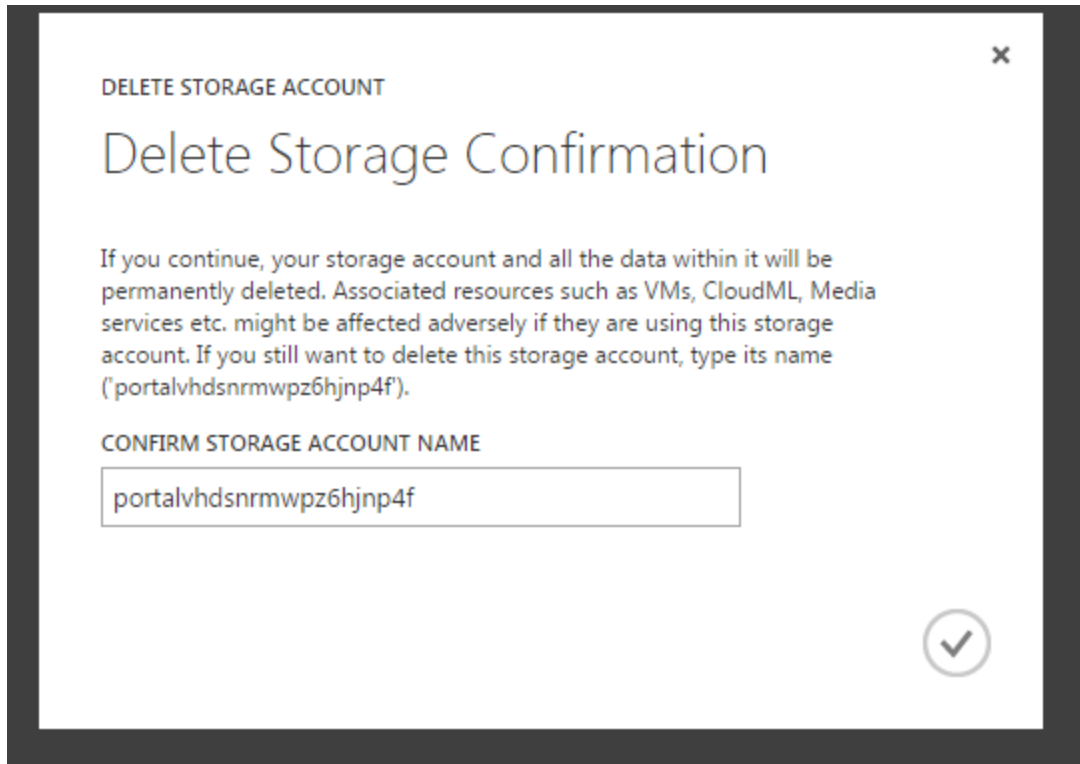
×

DELETE STORAGE ACCOUNT

Delete Storage Confirmation

If you continue, your storage account and all the data within it will be permanently deleted. Associated resources such as VMs, CloudML, Media services etc. might be affected adversely if they are using this storage account. If you still want to delete this storage account, type its name ('portalvhdsnrmwpz6hjnp4f').

CONFIRM STORAGE ACCOUNT NAME

portalvhdsnrmwpz6hjnp4f